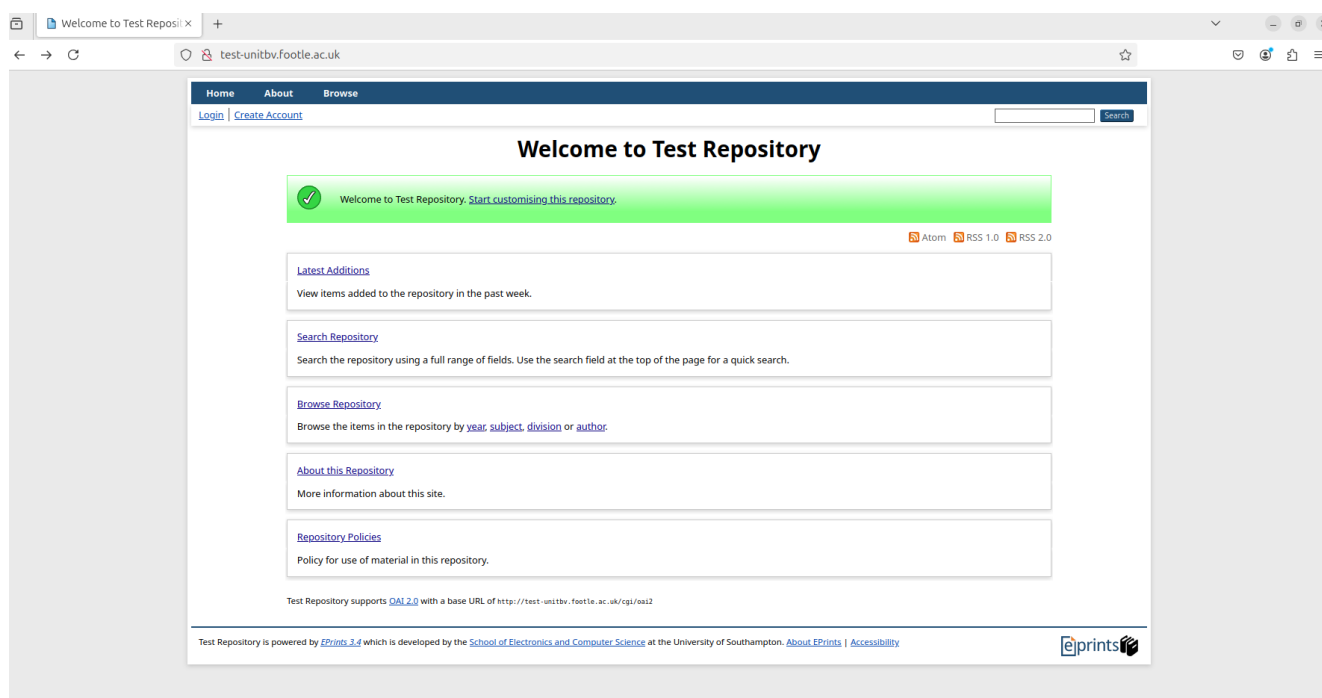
Welcome to Test Reposi ×

test-unitbv.footle.ac.uk

Home About Browse

Login | Create Account

Search

Welcome to Test Repository

Welcome to Test Repository. Start customising this repository.

Atom RSS 1.0 RSS 2.0

Latest Additions

View items added to the repository in the past week.

Search Repository

Search the repository using a full range of fields. Use the search field at the top of the page for a quick search.

Browse Repository

Browse the items in the repository by year, subject, division or author.

About this Repository

More information about this site.

Repository Policies

Policy for use of material in this repository.

Test Repository supports OAI 2.0 with a base URL of http://test-unitbv.footle.ac.uk/cgi/oai2

Test Repository is powered by EPrints 3.4 which is developed by the School of Electronics and Computer Science at the University of Southampton. About EPrints | Accessibility

eprints